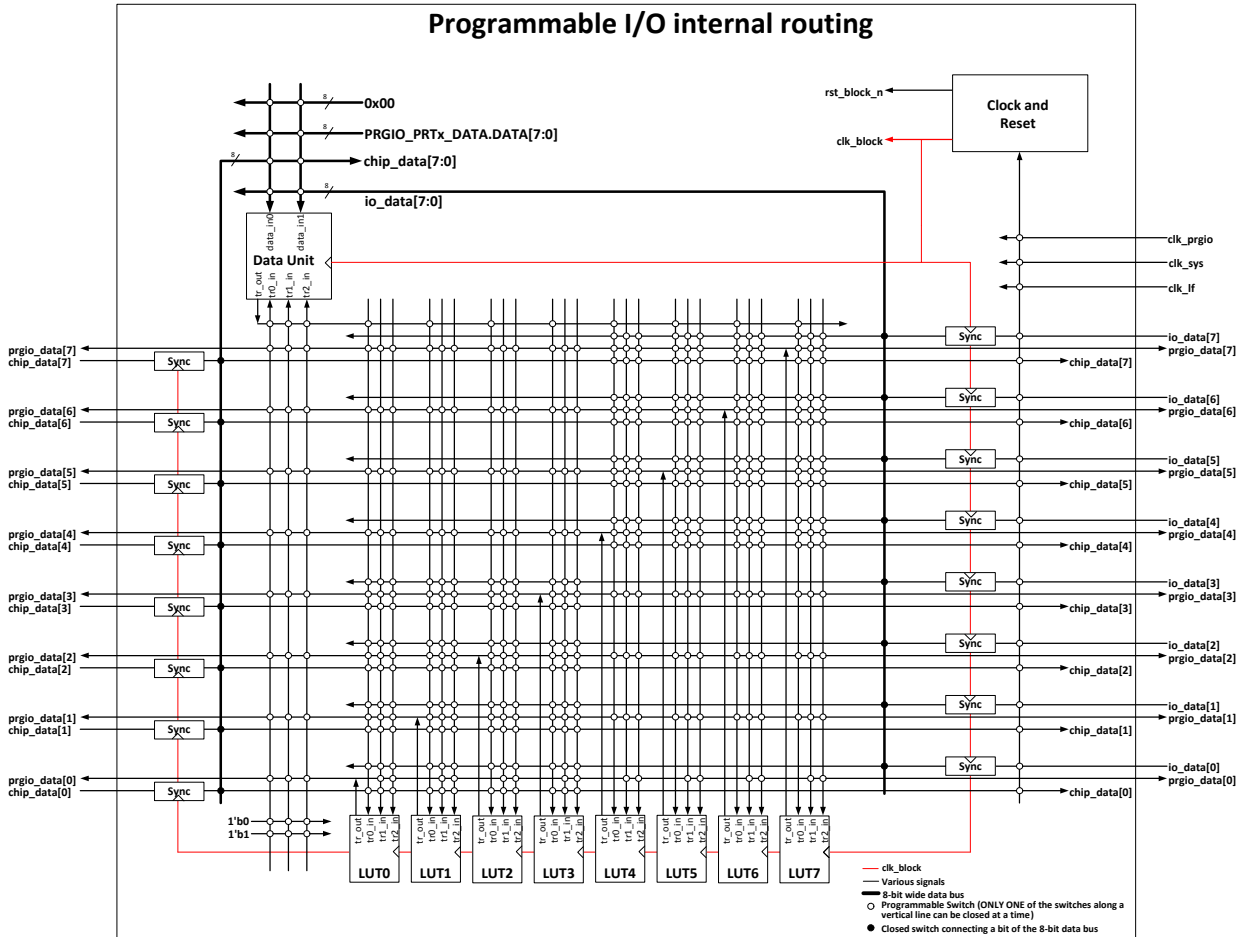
Programmable I/O internal routing

0x00
8
PRGIO_PRTx_DATA.DATA[7:0]
8
chip_data[7:0]
8
8
io_data[7:0]

data_in0
data_in1
Data Unit
tr_out
tr0_in
tr1_in
tr2_in

rst_block_n
Clock and Reset
clk_block

clk_prgio
clk_sys
clk_lf

io_data[7]
prgio_data[7]
chip_data[7]
io_data[6]
prgio_data[6]
chip_data[6]
io_data[5]
prgio_data[5]
chip_data[5]
io_data[4]
prgio_data[4]
chip_data[4]
io_data[3]
prgio_data[3]
chip_data[3]
io_data[2]
prgio_data[2]
chip_data[2]
io_data[1]
prgio_data[1]
chip_data[1]
io_data[0]
prgio_data[0]
chip_data[0]

prgio_data[7]
chip_data[7]
prgio_data[6]
chip_data[6]
prgio_data[5]
chip_data[5]
prgio_data[4]
chip_data[4]
prgio_data[3]
chip_data[3]
prgio_data[2]
chip_data[2]
prgio_data[1]
chip_data[1]
prgio_data[0]
chip_data[0]

Sync
Sync
Sync
Sync
Sync
Sync
Sync
Sync
Sync
Sync
Sync
Sync
Sync
Sync
Sync
Sync

1'b0
1'b1

tr_out tr0_in tr1_in tr2_in
LUT0
tr_out tr0_in tr1_in tr2_in
LUT1
tr_out tr0_in tr1_in tr2_in
LUT2
tr_out tr0_in tr1_in tr2_in
LUT3
tr_out tr0_in tr1_in tr2_in
LUT4
tr_out tr0_in tr1_in tr2_in
LUT5
tr_out tr0_in tr1_in tr2_in
LUT6
tr_out tr0_in tr1_in tr2_in
LUT7

clk_block
Various signals
8-bit wide data bus
Programmable Switch (ONLY ONE of the switches along a vertical line can be closed at a time)
Closed switch connecting a bit of the 8-bit data bus